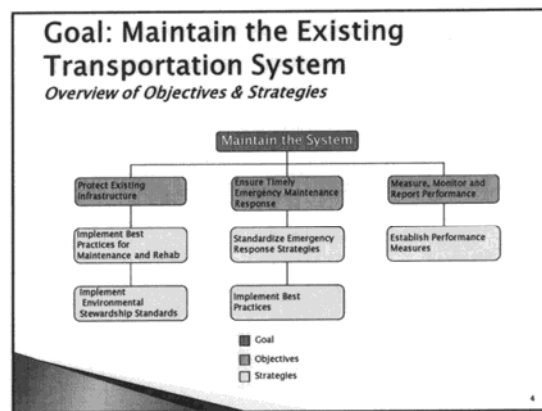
Goal: Maintain the Existing Transportation System

*Overview of Objectives & Strategies*

Maintain the System

Protect Existing Infrastructure

Implement Best Practices for Maintenance and Rehab

Implement Environmental Stewardship Standards

Ensure Timely Emergency Maintenance Response

Standardize Emergency Response Strategies

Implement Best Practices

Measure, Monitor and Report Performance

Establish Performance Measures

Goal

Objectives

Strategies

4